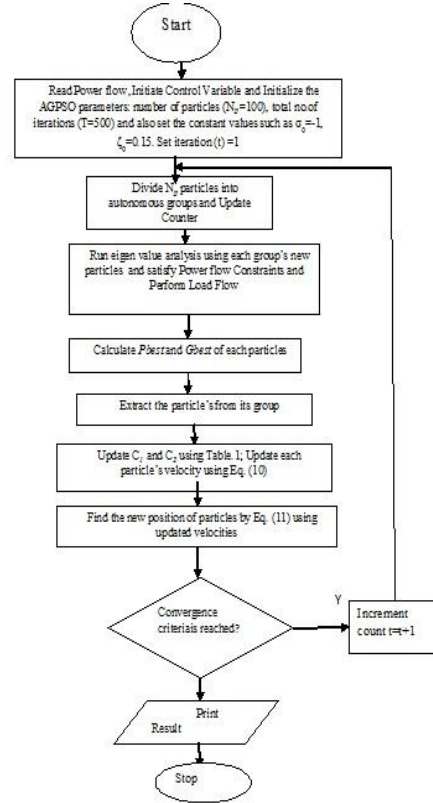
Start

Read Power flow, Initiate Control Variable and Initialize the AGPSO parameters: number of particles ($N_p$=100), total no of iterations (T=500) and also set the constant values such as $\sigma_0$=-1, $\zeta_0$=0.15. Set iteration (t) =1

Divide $N_p$ particles into autonomous groups and Update Counter

Run eigen value analysis using each group's new particles and satisfy Power flow Constraints and Perform Load Flow

Calculate *Pbest* and *Gbest* of each particles

Extract the particle's from its group

Update $C_1$ and $C_2$ using Table. 1; Update each particle's velocity using Eq. (10)

Find the new position of particles by Eq. (11) using updated velocities

Convergence criterials reached?

Y

Increment count t=t+1

Print Result

Stop